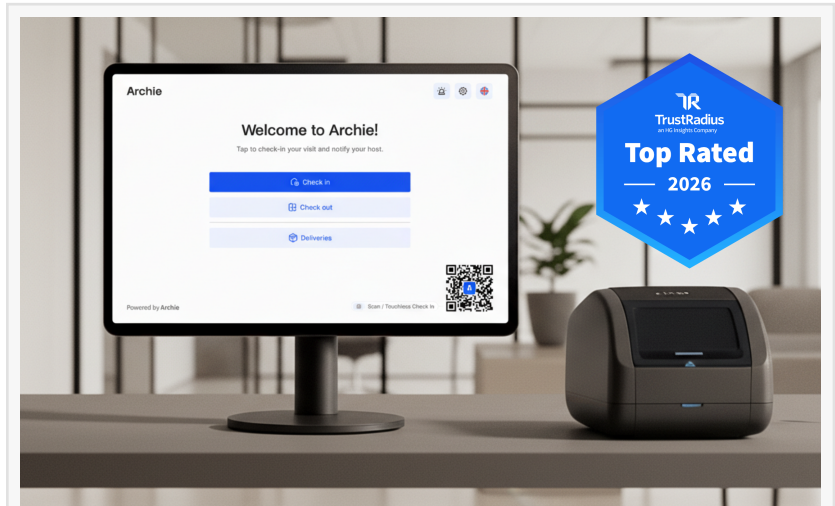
Archie

Welcome to Archie!

Tap to check-in your visit and notify your host.

Check in

Check out

Deliveries

Powered by Archie

Scan / Touchless Check in

TrustRadius
an HG Insights Company

Top Rated

2026